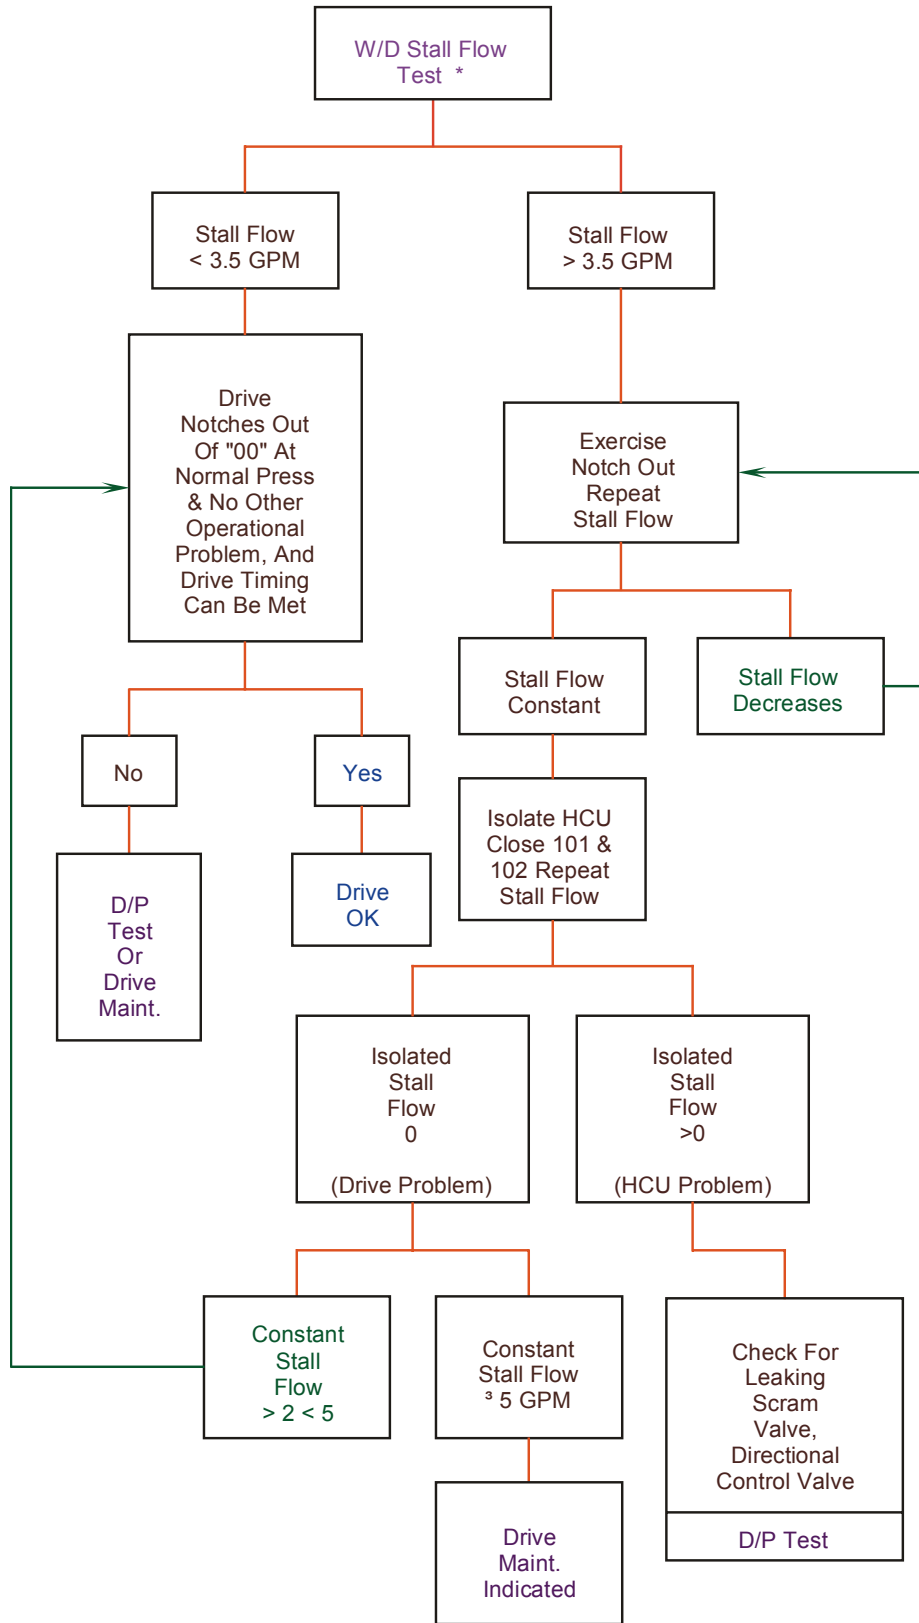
W/D Stall Flow Test *

Stall Flow < 3.5 GPM

Stall Flow > 3.5 GPM

Drive Notches Out Of "00" At Normal Press & No Other Operational Problem, And Drive Timing Can Be Met

Exercise Notch Out Repeat Stall Flow

Stall Flow Constant

Stall Flow Decreases

No

Yes

D/P Test Or Drive Maint.

Drive OK

Isolate HCU Close 101 & 102 Repeat Stall Flow

Isolated Stall Flow 0

(Drive Problem)

Isolated Stall Flow >0

(HCU Problem)

Constant Stall Flow > 2 < 5

Constant Stall Flow ³ 5 GPM

Check For Leaking Scram Valve, Directional Control Valve

D/P Test

Drive Maint. Indicated